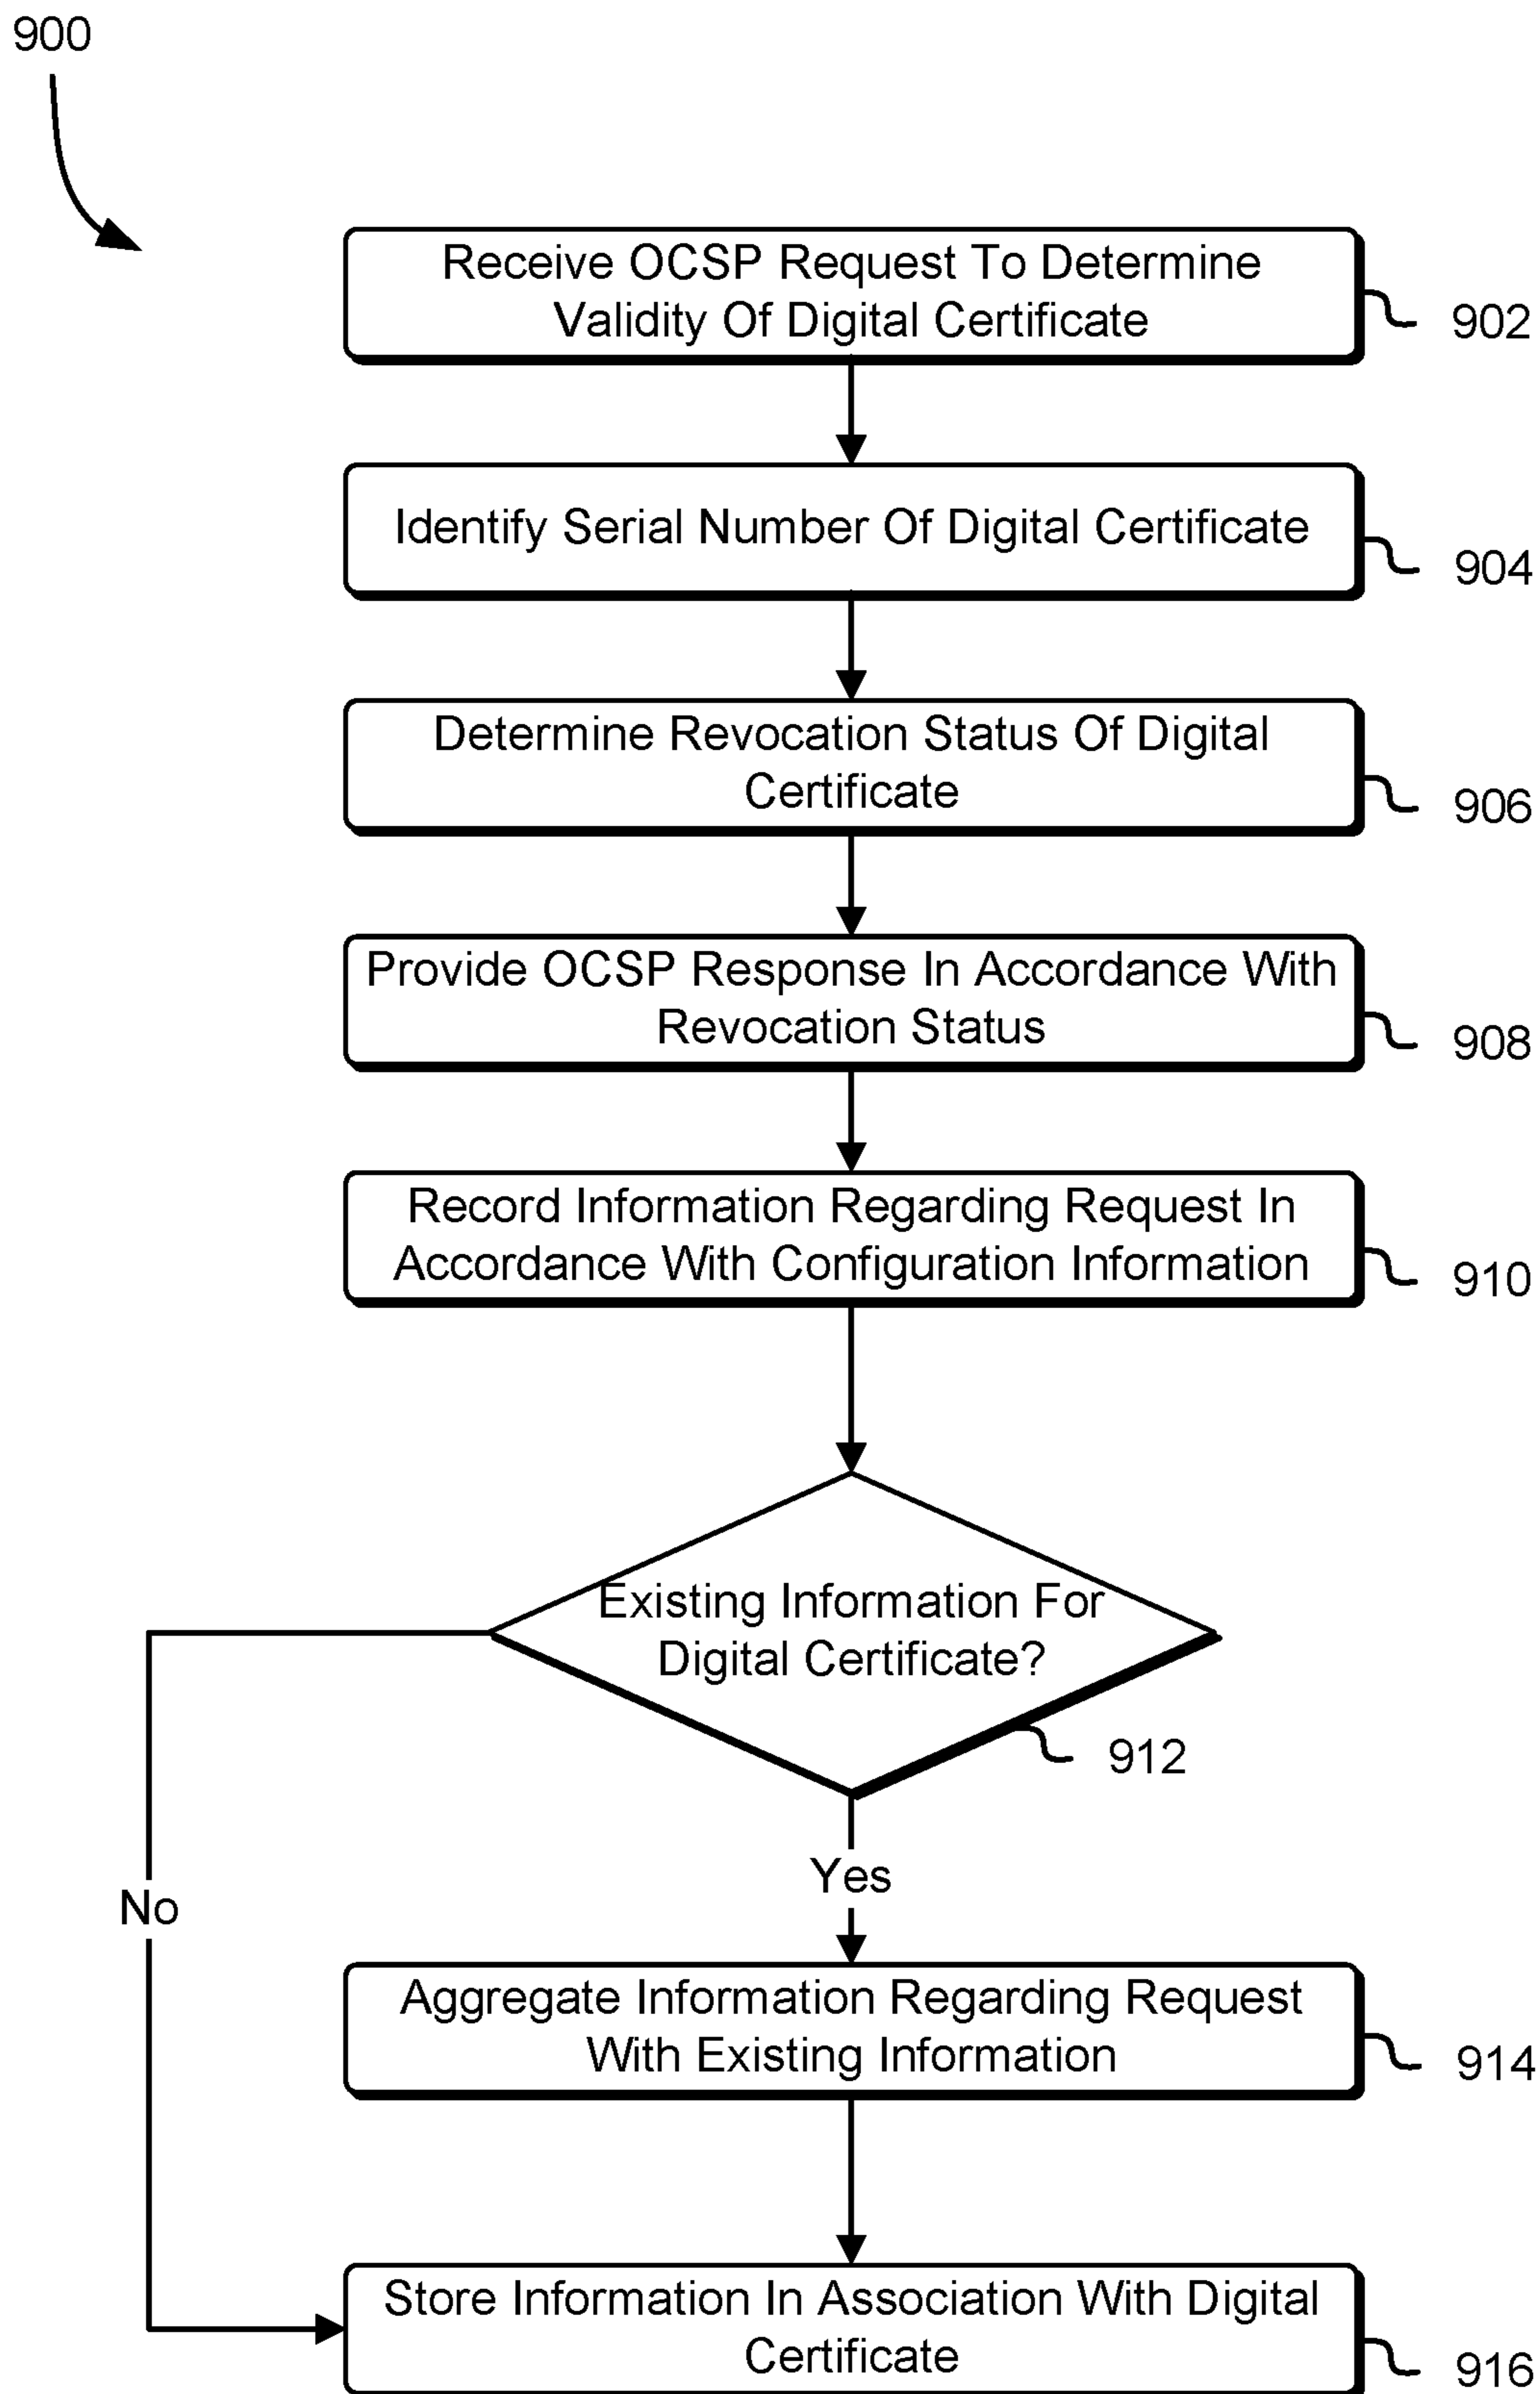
900

Receive OCSP Request To Determine Validity Of Digital Certificate

902

Identify Serial Number Of Digital Certificate

904

Determine Revocation Status Of Digital Certificate

906

Provide OCSP Response In Accordance With Revocation Status

908

Record Information Regarding Request In Accordance With Configuration Information

910

Existing Information For Digital Certificate?

912

Yes

No

Aggregate Information Regarding Request With Existing Information

914

Store Information In Association With Digital Certificate

916